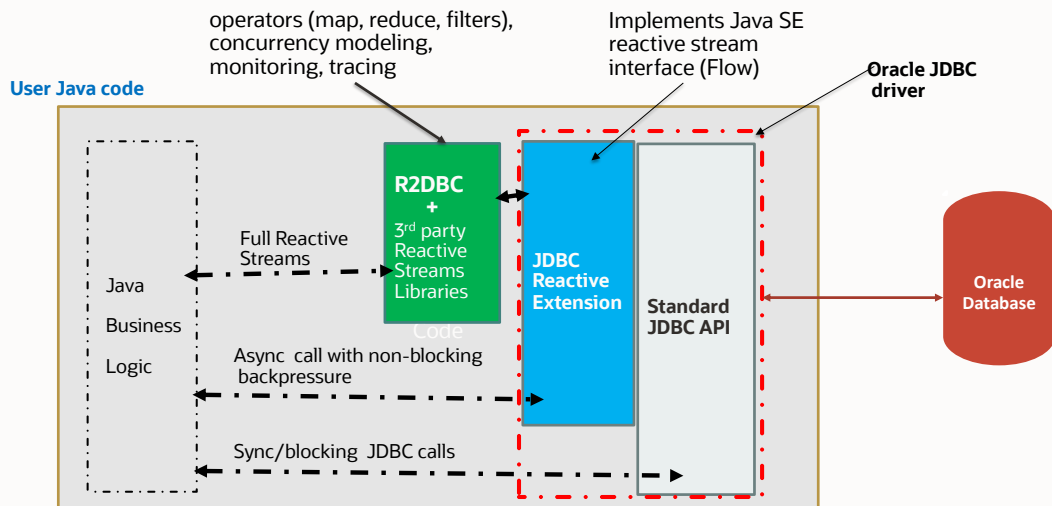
operators (map, reduce, filters), concurrency modeling, monitoring, tracing

Implements Java SE reactive stream interface (Flow)

Oracle JDBC driver

User Java code

Java

Business

Logic

R2DBC
+
3$^{rd}$ party Reactive Streams Libraries

Code

Full Reactive Streams

JDBC Reactive Extension

Standard JDBC API

Oracle Database

Async call with non-blocking backpressure

Sync/blocking JDBC calls